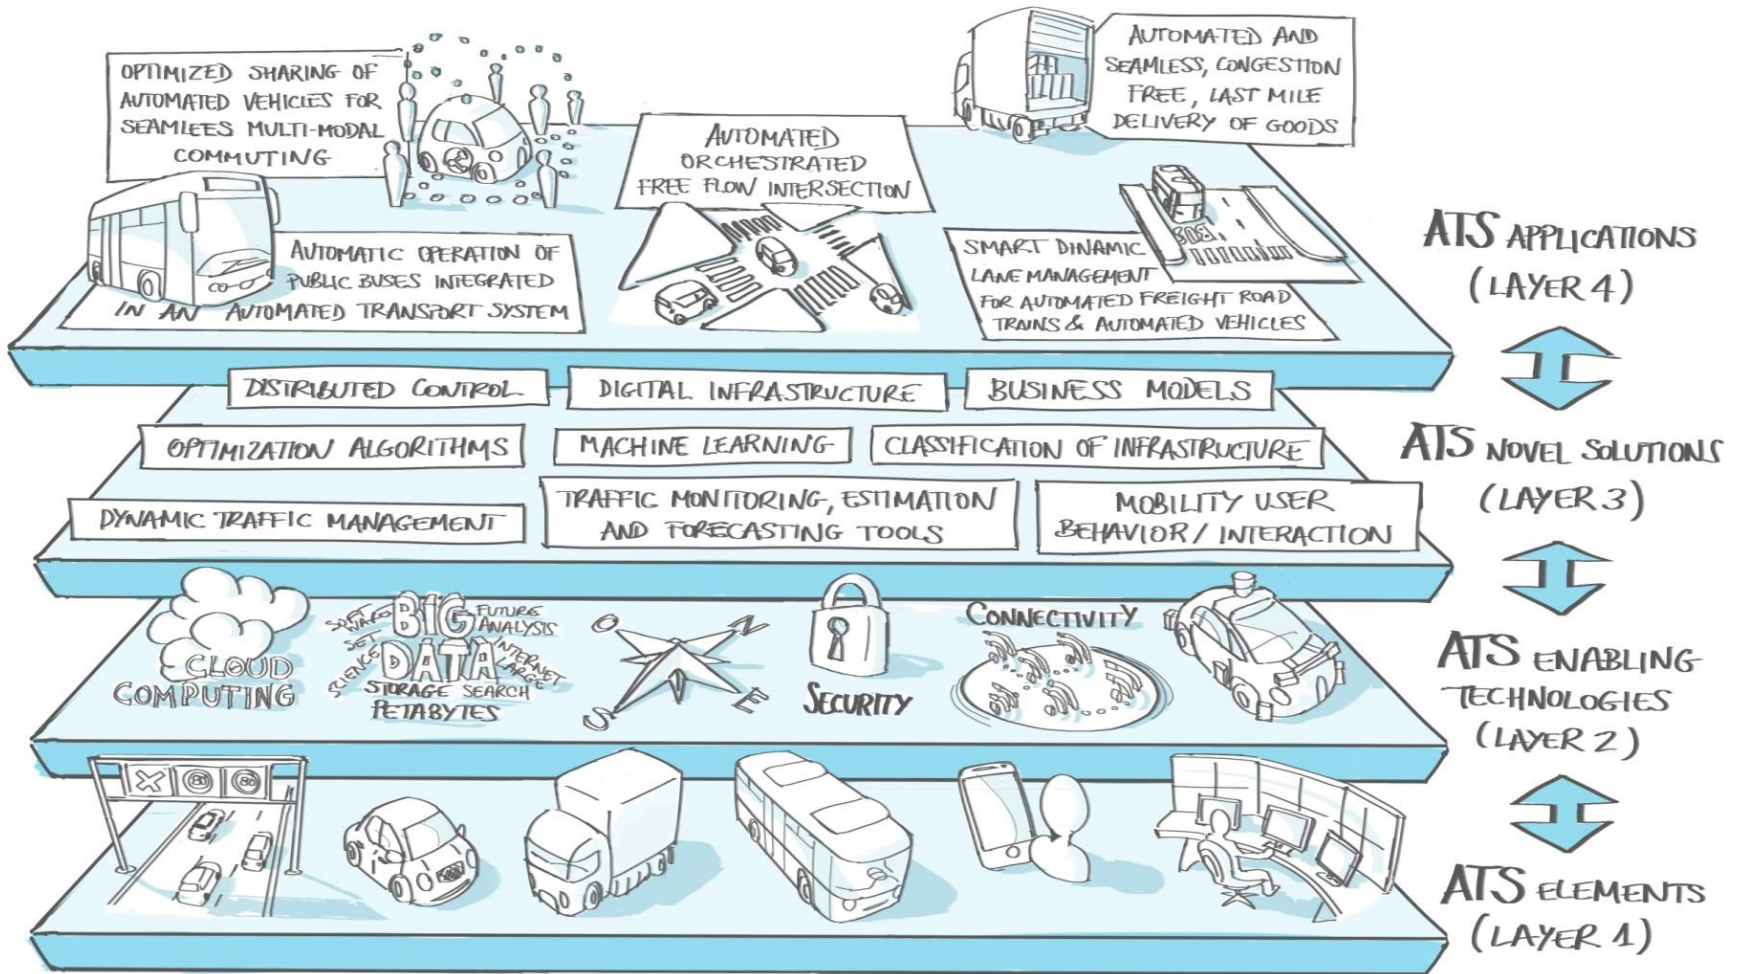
OPTIMIZED SHARING OF AUTOMATED VEHICLES FOR SEAMLEES MULTI-MODAL COMMUTING

AUTOMATED ORCHESTRATED FREE FLOW INTERSECTION

AUTOMATED AND SEAMLESS, CONGESTION FREE, LAST MILE DELIVERY OF GOODS

AUTOMATIC OPERATION OF PUBLIC BUSES INTEGRATED IN AN AUTOMATED TRANSPORT SYSTEM

SMART DINAMIC LANE MANAGEMENT FOR AUTOMATED FREIGHT ROAD TRAINS & AUTOMATED VEHICLES

ATS APPLICATIONS (LAYER 4)

DISTRIBUTED CONTROL

DIGITAL INFRASTRUCTURE

BUSINESS MODELS

OPTIMIZATION ALGORITHMS

MACHINE LEARNING

CLASSIFICATION OF INFRASTRUCTURE

DYNAMIC TRAFFIC MANAGEMENT

TRAFFIC MONITORING, ESTIMATION AND FORECASTING TOOLS

MOBILITY USER BEHAVIOR / INTERACTION

ATS NOVEL SOLUTIONS (LAYER 3)

CLOUD COMPUTING

BIG DATA SET SCIENCE FUTURE ANALYSIS INTERNET LARGE STORAGE SEARCH PETABYTES

O N S E

SECURITY

CONNECTIVITY

ATS ENABLING TECHNOLOGIES (LAYER 2)

ATS ELEMENTS (LAYER 1)